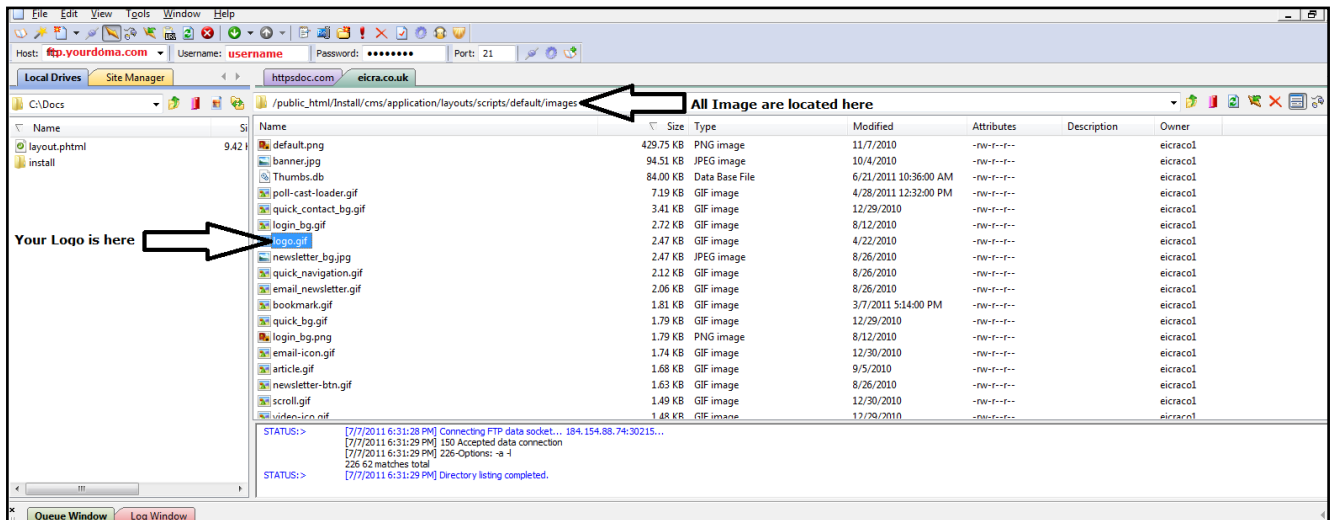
File Edit View Tools Window Help

Host: ftp.yourdoma.com Username: username Password: •••••••• Port: 21

Local Drives | Site Manager

httpsdoc.com | eicra.co.uk

C:\Docs

/public_html/Install/cms/application/layouts/scripts/default/images

All Image are located here

| Name | Si |
|---|---|
| layout.phtml | 9.42 I |
| install | |

Your Logo is here

| Name | Size | Type | Modified | Attributes | Description | Owner |
|---|---|---|---|---|---|---|
| default.png | 429.75 KB | PNG image | 11/7/2010 | -rw-r--r-- | | eicraco1 |
| banner.jpg | 94.51 KB | JPEG image | 10/4/2010 | -rw-r--r-- | | eicraco1 |
| Thumbs.db | 84.00 KB | Data Base File | 6/21/2011 10:36:00 AM | -rw-r--r-- | | eicraco1 |
| poll-cast-loader.gif | 7.19 KB | GIF image | 4/28/2011 12:32:00 PM | -rw-r--r-- | | eicraco1 |
| quick_contact_bg.gif | 3.41 KB | GIF image | 12/29/2010 | -rw-r--r-- | | eicraco1 |
| login_bg.gif | 2.72 KB | GIF image | 8/12/2010 | -rw-r--r-- | | eicraco1 |
| logo.gif | 2.47 KB | GIF image | 4/22/2010 | -rw-r--r-- | | eicraco1 |
| newsletter_bg.jpg | 2.47 KB | JPEG image | 8/26/2010 | -rw-r--r-- | | eicraco1 |
| quick_navigation.gif | 2.12 KB | GIF image | 8/26/2010 | -rw-r--r-- | | eicraco1 |
| email_newsletter.gif | 2.06 KB | GIF image | 8/26/2010 | -rw-r--r-- | | eicraco1 |
| bookmark.gif | 1.81 KB | GIF image | 3/7/2011 5:14:00 PM | -rw-r--r-- | | eicraco1 |
| quick_bg.gif | 1.79 KB | GIF image | 12/29/2010 | -rw-r--r-- | | eicraco1 |
| login_bg.png | 1.79 KB | PNG image | 8/12/2010 | -rw-r--r-- | | eicraco1 |
| email-icon.gif | 1.74 KB | GIF image | 12/30/2010 | -rw-r--r-- | | eicraco1 |
| article.gif | 1.68 KB | GIF image | 9/5/2010 | -rw-r--r-- | | eicraco1 |
| newsletter-btn.gif | 1.63 KB | GIF image | 8/26/2010 | -rw-r--r-- | | eicraco1 |
| scroll.gif | 1.49 KB | GIF image | 12/30/2010 | -rw-r--r-- | | eicraco1 |
| video-ico.gif | 1.48 KB | GIF image | 12/29/2010 | -rw-r--r-- | | eicraco1 |

STATUS:> [7/7/2011 6:31:28 PM] Connecting FTP data socket... 184.154.88.74:30215...
[7/7/2011 6:31:29 PM] 150 Accepted data connection
[7/7/2011 6:31:29 PM] 226-Options: -a -l
226 62 matches total
STATUS:> [7/7/2011 6:31:29 PM] Directory listing completed.

Queue Window | Log Window